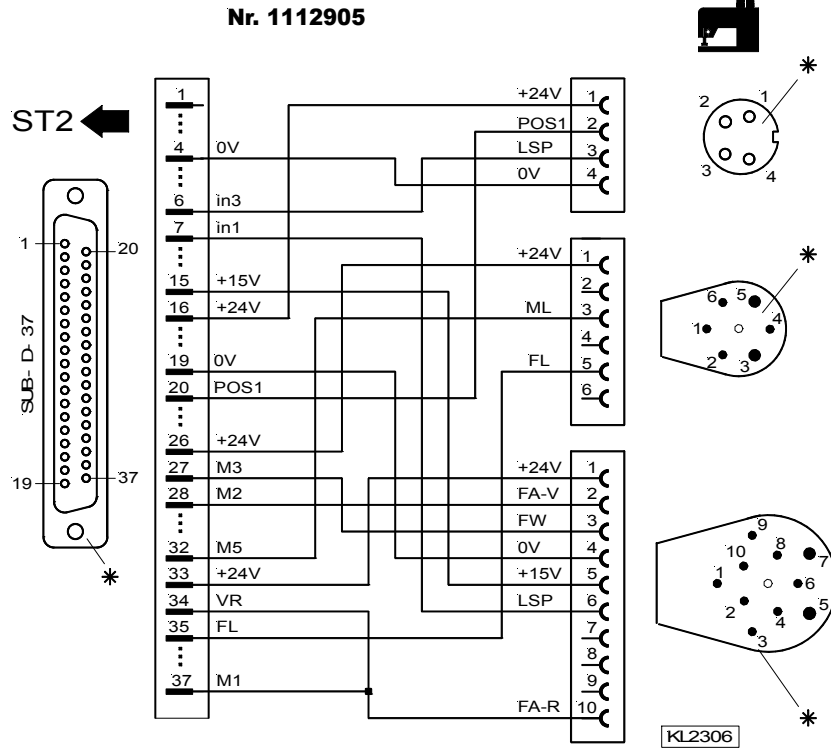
Nr. 1112905

ST2

SUB- D- 37

1
20
19
37
*

1
4 0V
6 in3
7 in1
15 +15V
16 +24V
19 0V
20 POS1
26 +24V
27 M3
28 M2
32 M5
33 +24V
34 VR
35 FL
37 M1

+24V 1
POS1 2
LSP 3
0V 4

+24V 1
2
ML 3
4
FL 5
6

+24V 1
FA-V 2
FW 3
0V 4
+15V 5
LSP 6
7
8
9
FA-R 10

2 1
3 4
*

6 5
1 4
2 3
*

9
10 8
1 7
6
2 5
4
3
*

KL2306